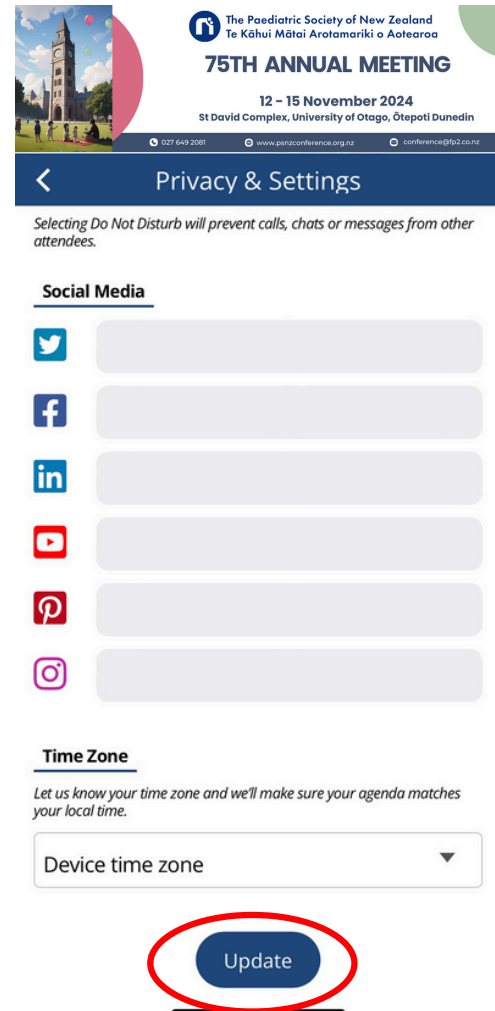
The Paediatric Society of New Zealand
Te Kāhui Mātai Arotamariki o Aotearoa

75TH ANNUAL MEETING

12 - 15 November 2024
St David Complex, University of Otago, Ōtepoti Dunedin

027 649 2081 www.psnzconference.org.nz conference@fp2.co.nz

Privacy & Settings

Selecting Do Not Disturb will prevent calls, chats or messages from other attendees.

Social Media

Time Zone

Let us know your time zone and we'll make sure your agenda matches your local time.

Device time zone

Update